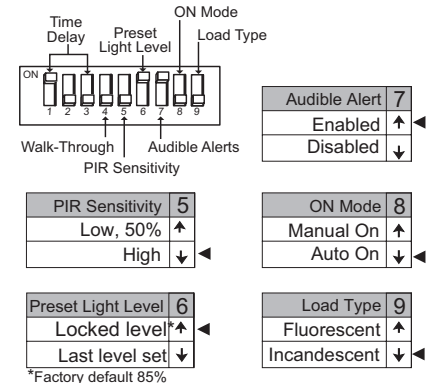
Time Delay

Preset Light Level

ON Mode

Load Type

ON

1 2 3 4 5 6 7 8 9

Walk-Through

PIR Sensitivity

Audible Alerts

| Audible Alert | 7 |
|---|---|
| Enabled | ↑ |
| Disabled | ↓ |

| PIR Sensitivity | 5 |
|---|---|
| Low, 50% | ↑ |
| High | ↓ |

| ON Mode | 8 |
|---|---|
| Manual On | ↑ |
| Auto On | ↓ |

| Preset Light Level | 6 |
|---|---|
| Locked level* | ↑ |
| Last level set | ↓ |

| Load Type | 9 |
|---|---|
| Fluorescent | ↑ |
| Incandescent | ↓ |

*Factory default 85%